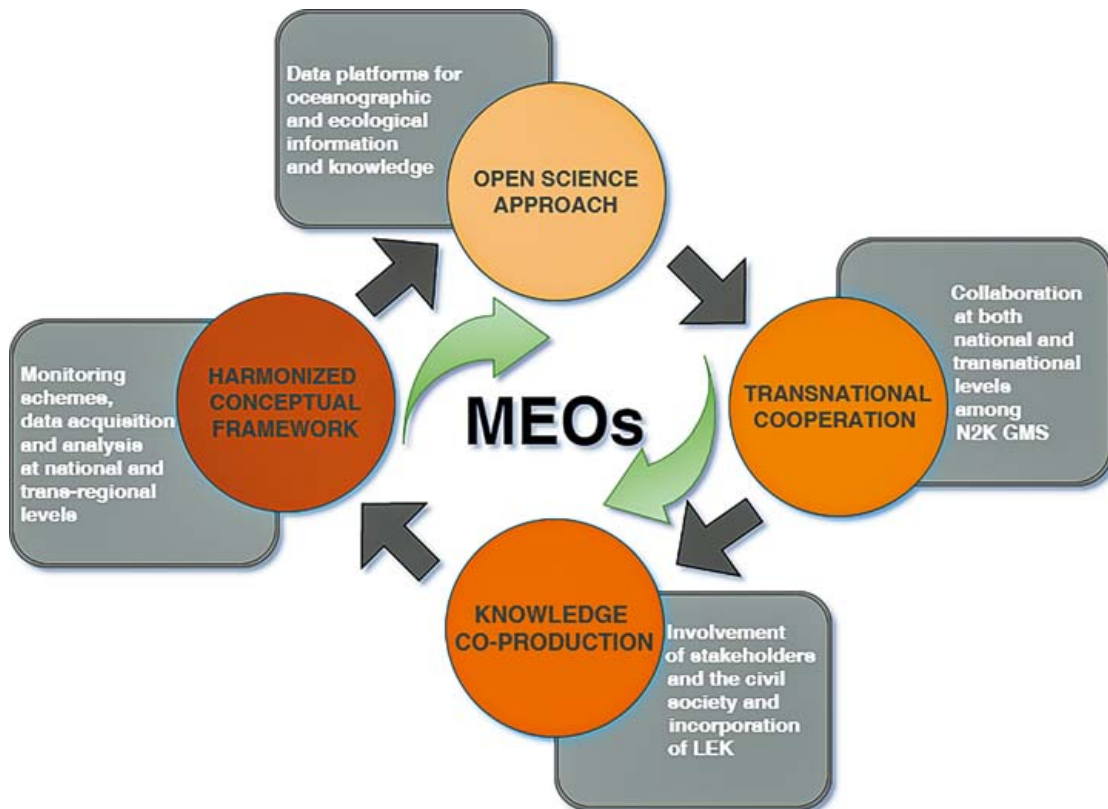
Data platforms for oceanographic and ecological information and knowledge

OPEN SCIENCE APPROACH

Collaboration at both national and transnational levels among N2K GMS

TRANSNATIONAL COOPERATION

MEOs

Monitoring schemes, data acquisition and analysis at national and trans-regional levels

HARMONIZED CONCEPTUAL FRAMEWORK

KNOWLEDGE CO-PRODUCTION

Involvement of stakeholders and the civil society and incorporation of LEK